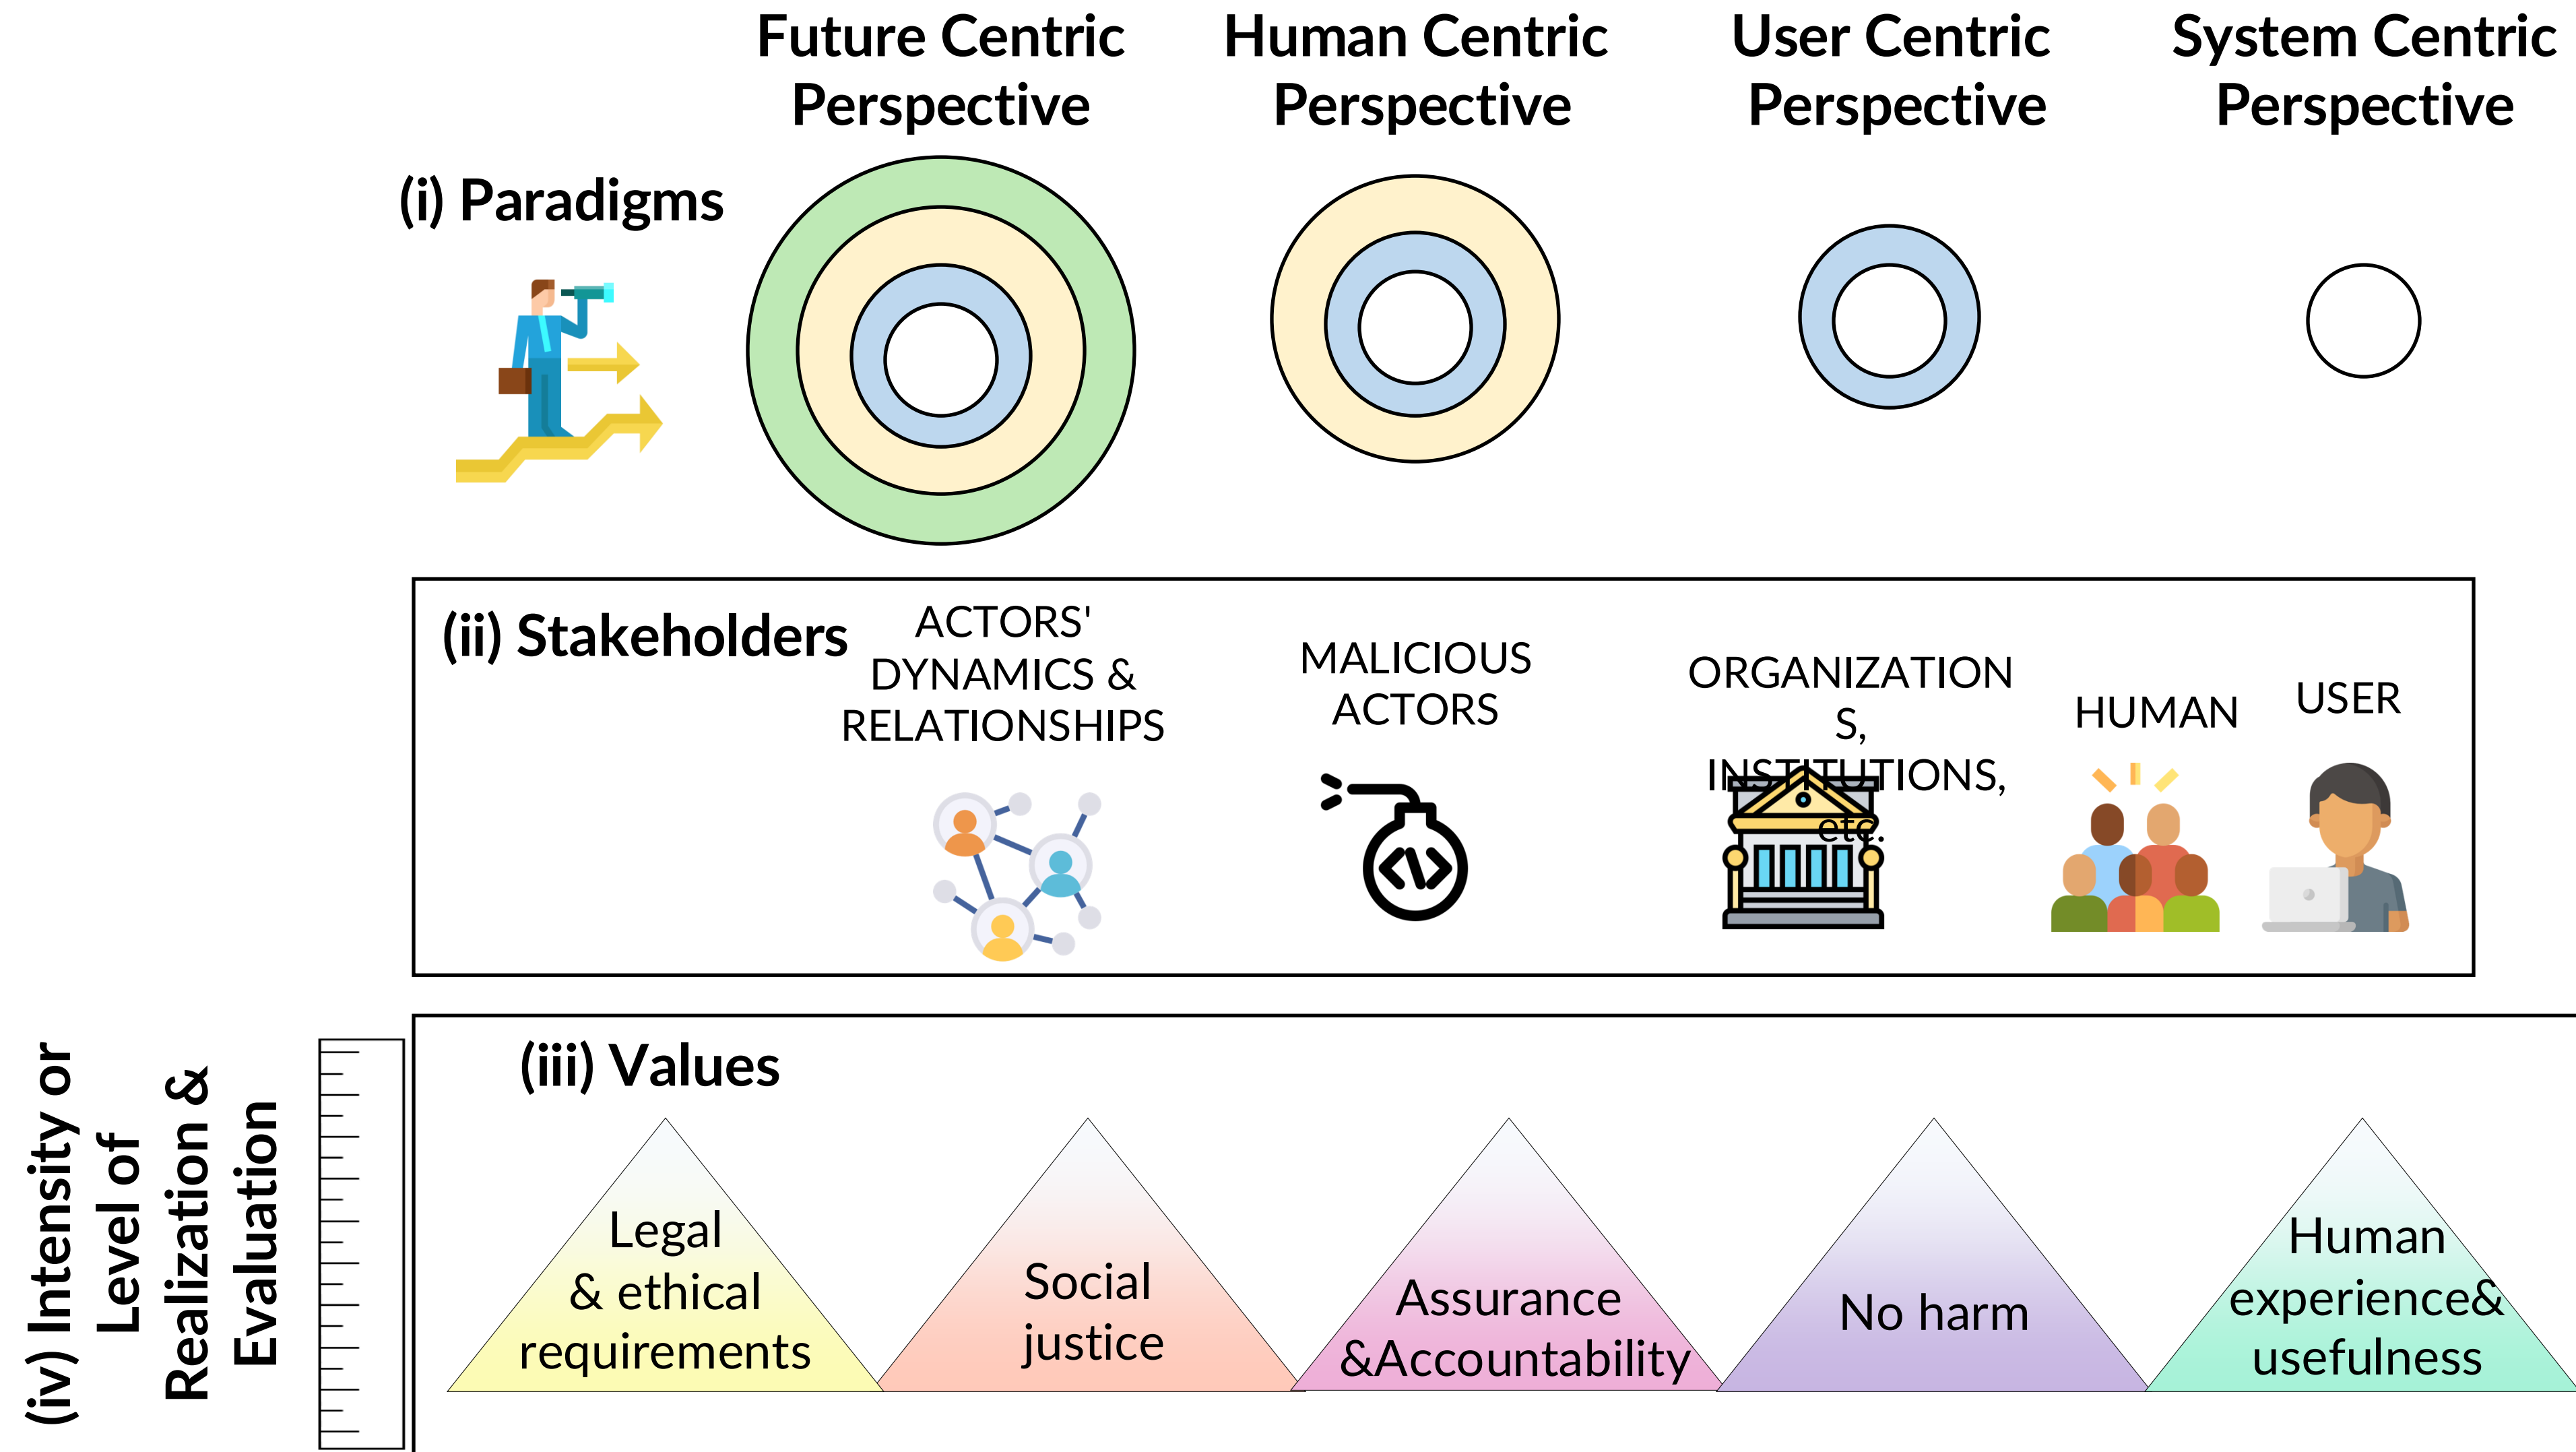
Future Centric Perspective

Human Centric Perspective

User Centric Perspective

System Centric Perspective

(i) Paradigms

(ii) Stakeholders

ACTORS' DYNAMICS & RELATIONSHIPS

MALICIOUS ACTORS

ORGANIZATIONS, INSTITUTIONS, etc.

HUMAN

USER

(iv) Intensity or Level of Realization & Evaluation

(iii) Values

Legal & ethical requirements

Social justice

Assurance &Accountability

No harm

Human experience& usefulness